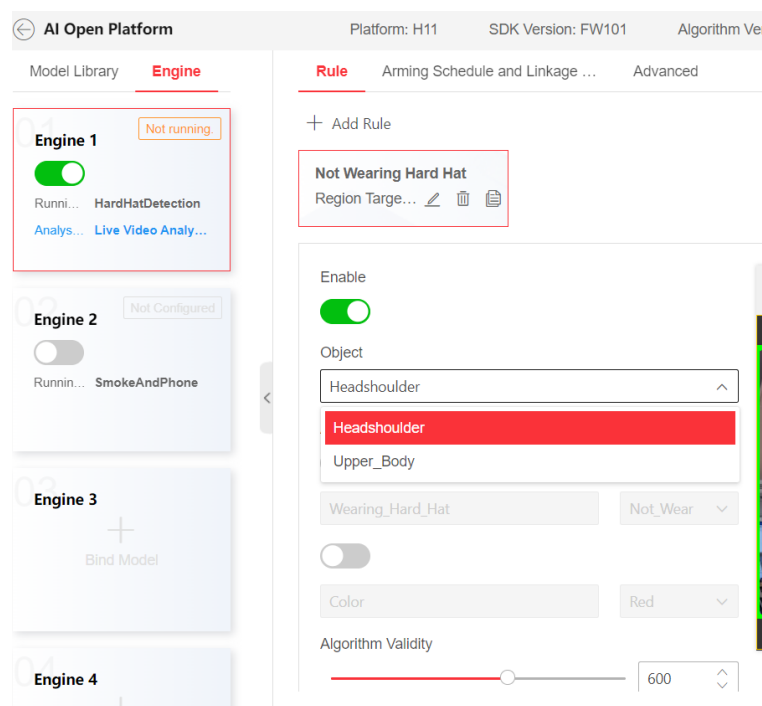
AI Open Platform
Platform: H11
SDK Version: FW101
Algorithm Ve

Model Library
Engine

01
Engine 1
Not running.
Runni...
HardHatDetection
Analys...
Live Video Analy...

02
Engine 2
Not Configured
Runnin...
SmokeAndPhone

03
Engine 3
Bind Model

04
Engine 4

Rule
Arming Schedule and Linkage ...
Advanced

Add Rule

Not Wearing Hard Hat
Region Targe...

Enable

Object
Headshoulder
Headshoulder
Upper_Body

Wearing_Hard_Hat
Not_Wear

Color
Red

Algorithm Validity
600